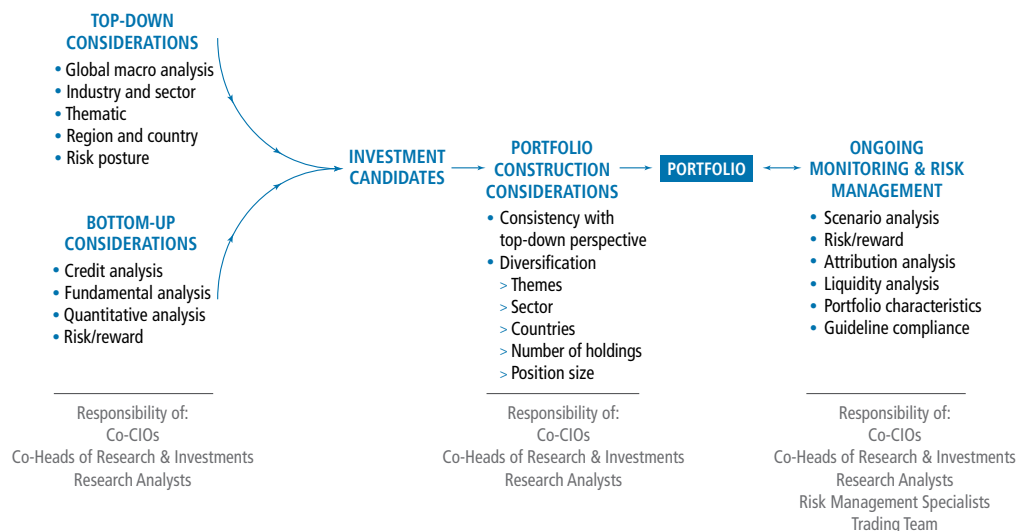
TOP-DOWN CONSIDERATIONS
• Global macro analysis
• Industry and sector
• Thematic
• Region and country
• Risk posture

BOTTOM-UP CONSIDERATIONS
• Credit analysis
• Fundamental analysis
• Quantitative analysis
• Risk/reward

Responsibility of:
Co-CIOs
Co-Heads of Research & Investments
Research Analysts

INVESTMENT CANDIDATES

PORTFOLIO CONSTRUCTION CONSIDERATIONS
• Consistency with top-down perspective
• Diversification
> Themes
> Sector
> Countries
> Number of holdings
> Position size

Responsibility of:
Co-CIOs
Co-Heads of Research & Investments
Research Analysts

PORTFOLIO

ONGOING MONITORING & RISK MANAGEMENT
• Scenario analysis
• Risk/reward
• Attribution analysis
• Liquidity analysis
• Portfolio characteristics
• Guideline compliance

Responsibility of:
Co-CIOs
Co-Heads of Research & Investments
Research Analysts
Risk Management Specialists
Trading Team